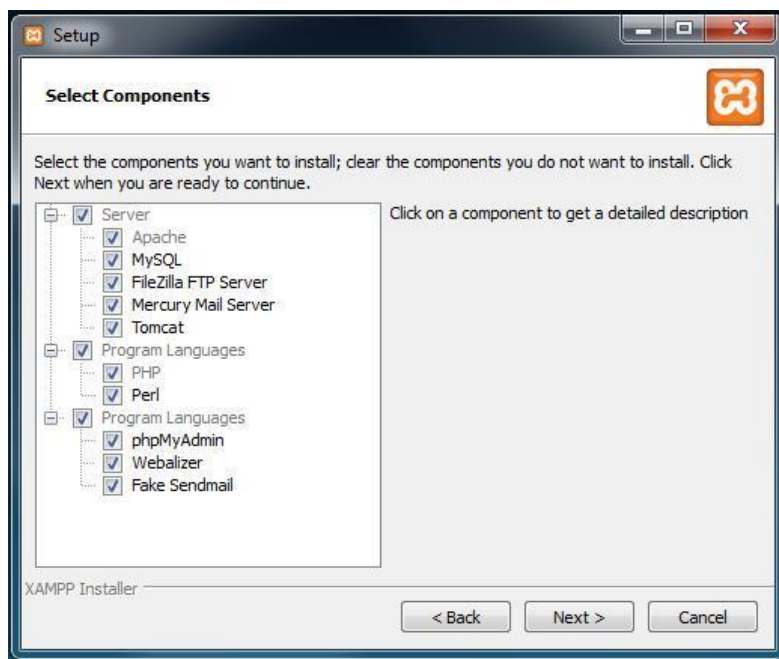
Setup

Select Components

Select the components you want to install; clear the components you do not want to install. Click Next when you are ready to continue.

Server
Apache
MySQL
FileZilla FTP Server
Mercury Mail Server
Tomcat
Program Languages
PHP
Perl
Program Languages
phpMyAdmin
Webalizer
Fake Sendmail

Click on a component to get a detailed description

XAMPP Installer

< Back
Next >
Cancel